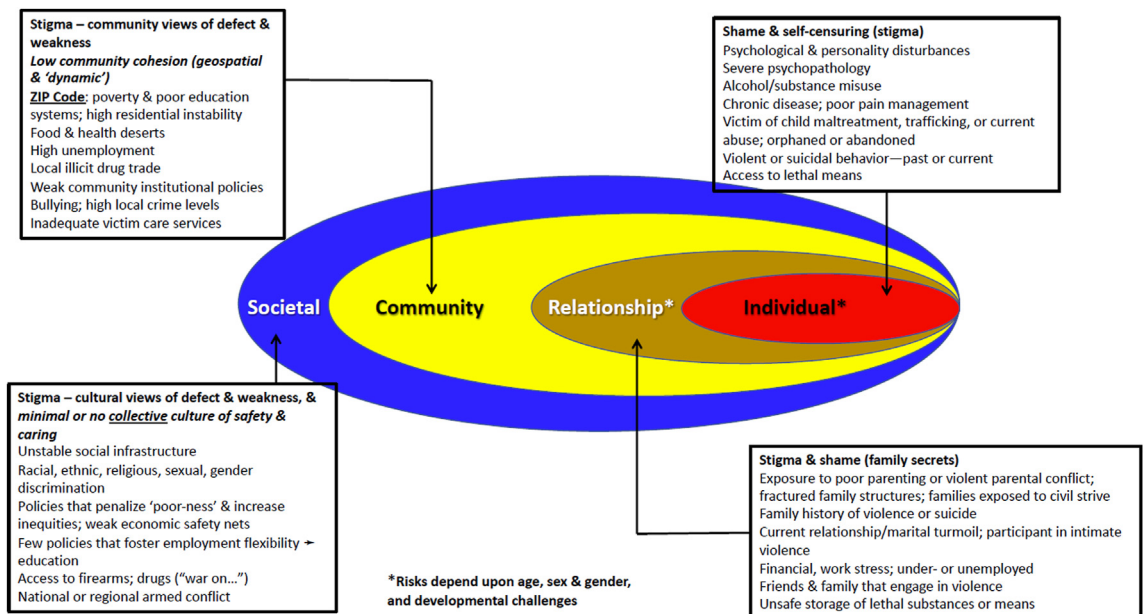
**Stigma – community views of defect & weakness**
***Low community cohesion (geospatial & 'dynamic')***
**ZIP Code**: poverty & poor education systems; high residential instability
Food & health deserts
High unemployment
Local illicit drug trade
Weak community institutional policies
Bullying; high local crime levels
Inadequate victim care services

**Shame & self-censuring (stigma)**
Psychological & personality disturbances
Severe psychopathology
Alcohol/substance misuse
Chronic disease; poor pain management
Victim of child maltreatment, trafficking, or current abuse; orphaned or abandoned
Violent or suicidal behavior—past or current
Access to lethal means

Societal

Community

Relationship*

Individual*

**Stigma – cultural views of defect & weakness, & *minimal or no collective culture of safety & caring***
Unstable social infrastructure
Racial, ethnic, religious, sexual, gender discrimination
Policies that penalize 'poor-ness' & increase inequities; weak economic safety nets
Few policies that foster employment flexibility – education
Access to firearms; drugs ("war on...")
National or regional armed conflict

*Risks depend upon age, sex & gender, and developmental challenges

**Stigma & shame (family secrets)**
Exposure to poor parenting or violent parental conflict; fractured family structures; families exposed to civil strive
Family history of violence or suicide
Current relationship/marital turmoil; participant in intimate violence
Financial, work stress; under- or unemployed
Friends & family that engage in violence
Unsafe storage of lethal substances or means